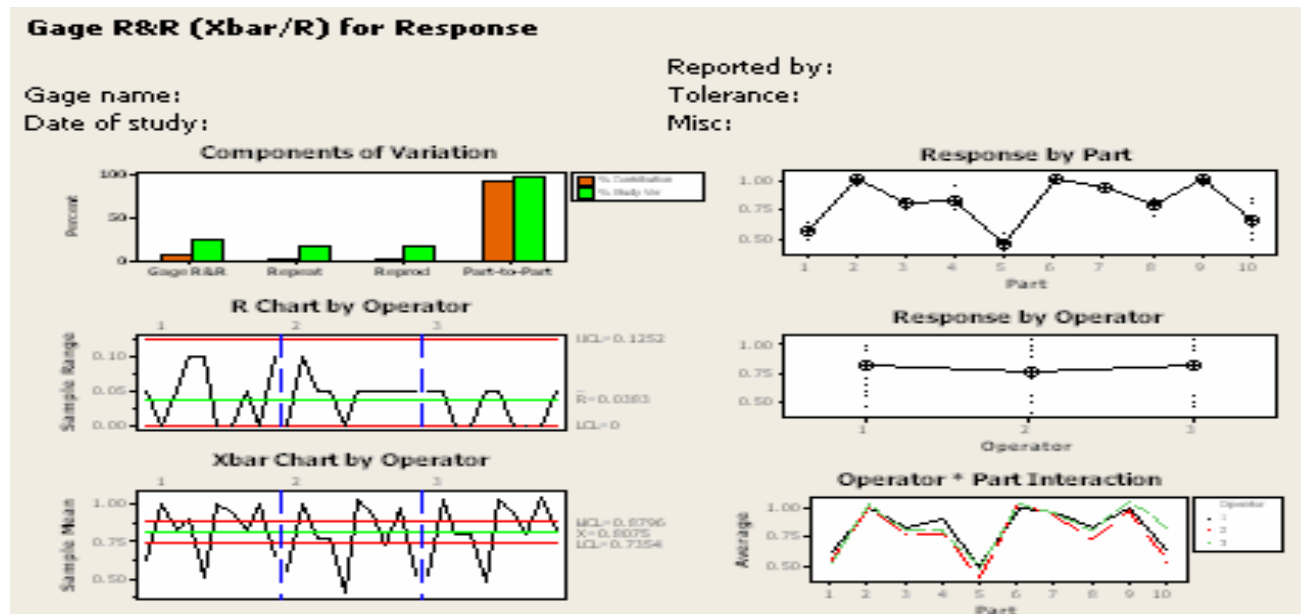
Gage R&R (Xbar/R) for Response

Reported by:
Gage name:
Tolerance:
Date of study:
Misc:

Components of Variation

100
50
0
Percent
Gage R&R
Repeat
Reprod
Part-to-Part
% Contribution
% Study Var

Response by Part

1.00
0.75
0.50
1 2 3 4 5 6 7 8 9 10
Part

R Chart by Operator

1 2 3
0.10
0.05
0.00
Sample Range
UCL=0.1252
$\bar{R}$=0.0383
LCL=0

Response by Operator

1.00
0.75
0.50
1 2 3
Operator

Xbar Chart by Operator

1 2 3
1.00
0.75
0.50
Sample Mean
UCL=0.8796
$\bar{\bar{X}}$=0.8075
LCL=0.7354

Operator * Part Interaction

1.00
0.75
0.50
Average
1 2 3 4 5 6 7 8 9 10
Part
Operator
1
2
3